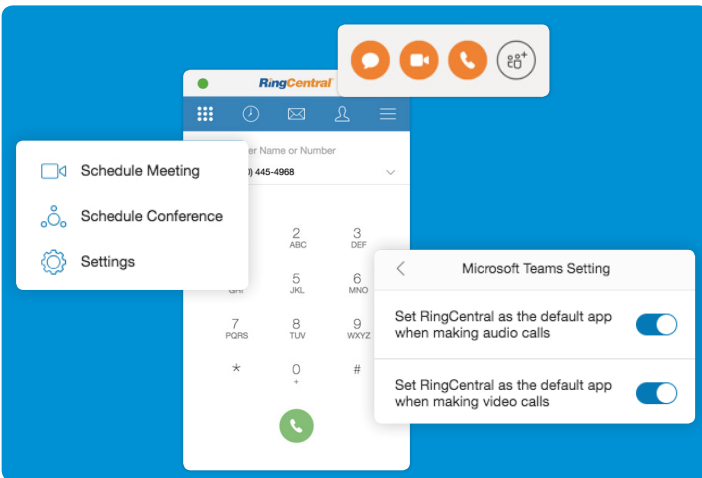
RingCentral

Schedule Meeting

Schedule Conference

Settings

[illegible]er Name or Number

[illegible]) 445-4968

2
ABC

3
DEF

GHI

5
JKL

6
MNO

7
PQRS

8
TUV

9
WXYZ

*

0
+

#

Microsoft Teams Setting

Set RingCentral as the default app when making audio calls

Set RingCentral as the default app when making video calls